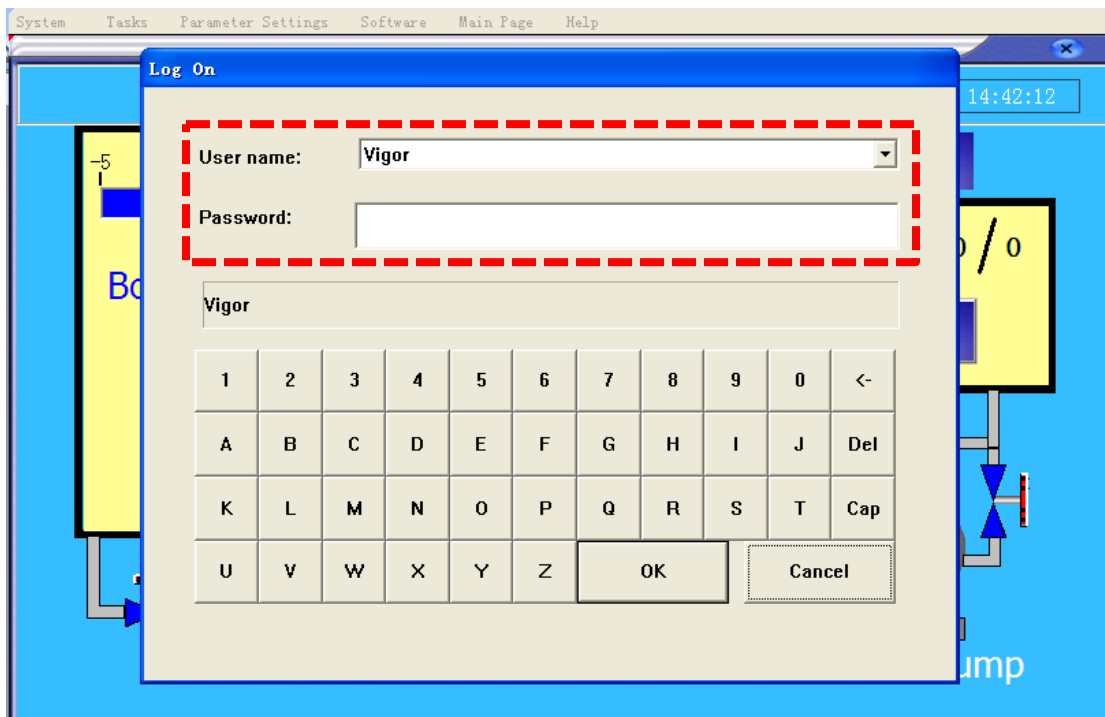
System Tasks Parameter Settings Software Main Page Help

14:42:12

-5

Bo

0 / 0

ump

Log On

User name: Vigor

Password:

Vigor

| 1 | 2 | 3 | 4 | 5 | 6 | 7 | 8 | 9 | 0 | <- |
|---|---|---|---|---|---|---|---|---|---|---|
| A | B | C | D | E | F | G | H | I | J | Del |
| K | L | M | N | O | P | Q | R | S | T | Cap |
| U | V | W | X | Y | Z | OK | | Cancel | | |